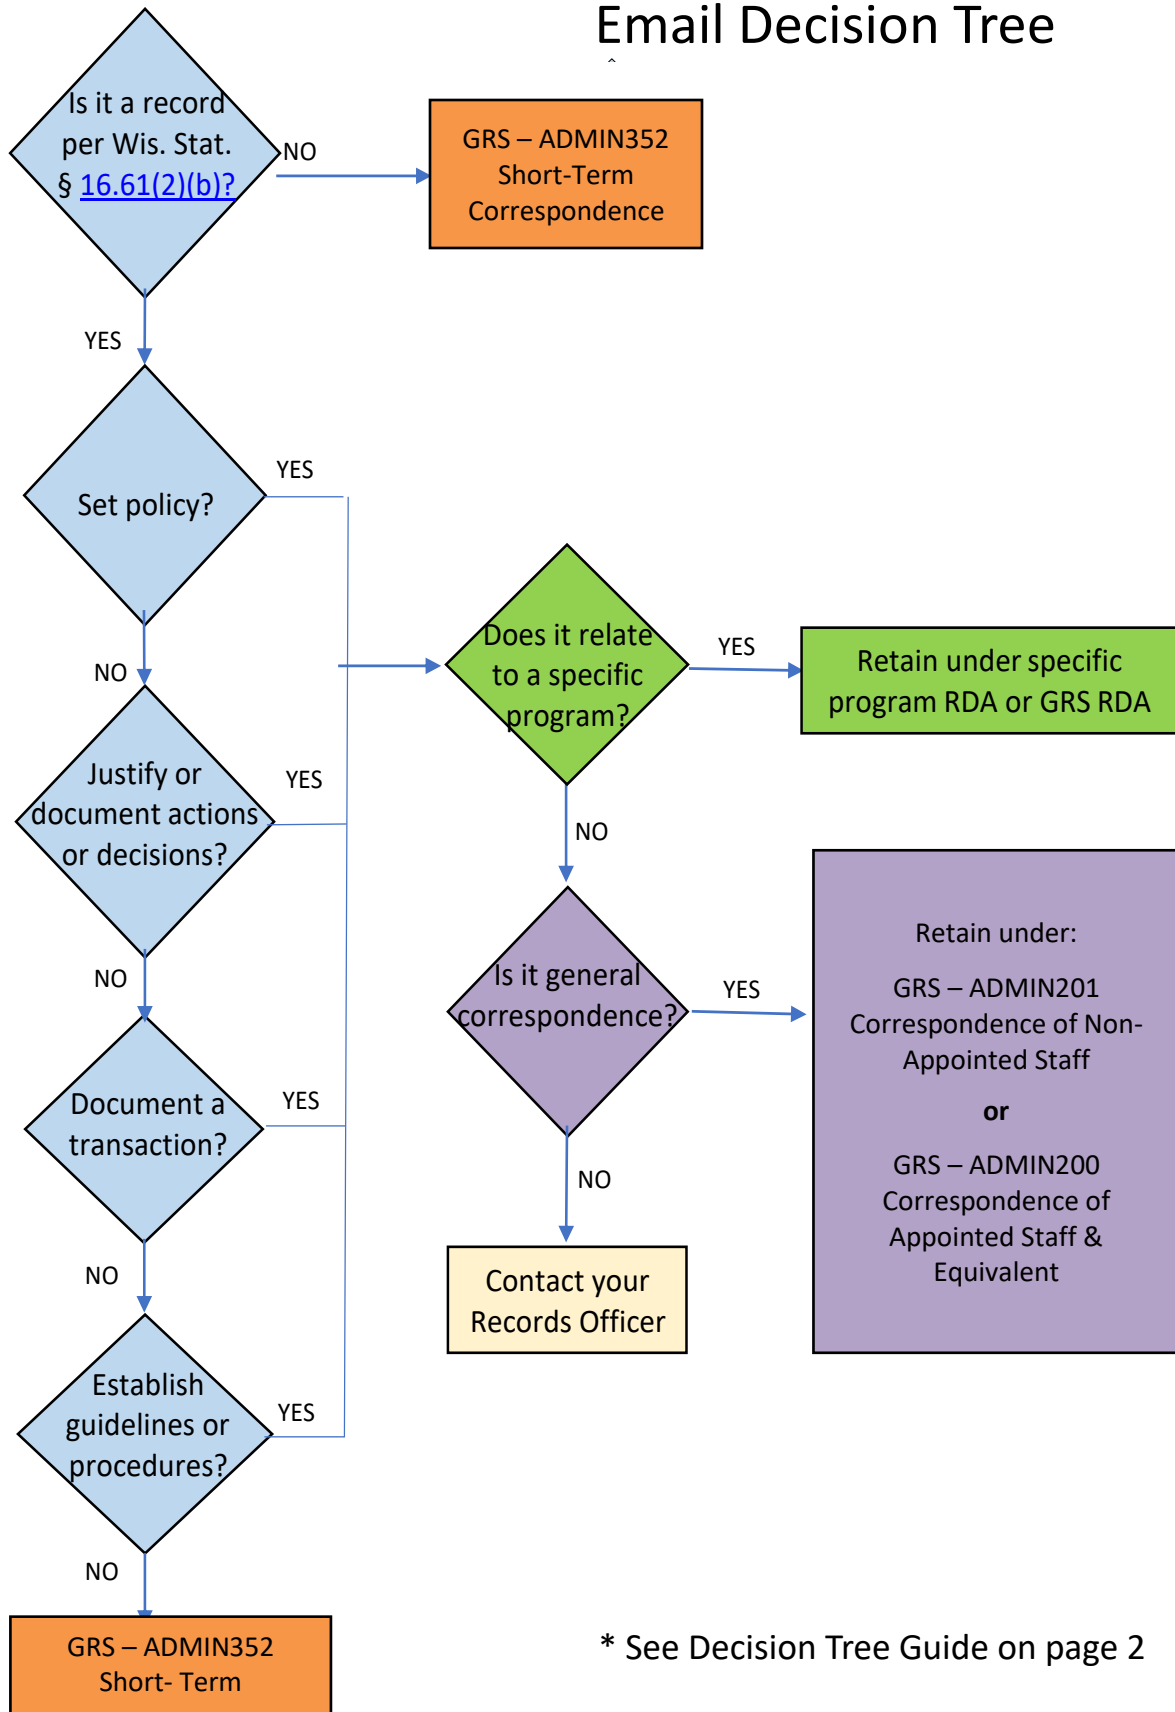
Email Decision Tree

Is it a record per Wis. Stat. § 16.61(2)(b)?

NO

GRS – ADMIN352 Short-Term Correspondence

YES

Set policy?

YES

NO

Justify or document actions or decisions?

YES

NO

Document a transaction?

YES

NO

Establish guidelines or procedures?

YES

NO

GRS – ADMIN352 Short- Term

Does it relate to a specific program?

YES

Retain under specific program RDA or GRS RDA

NO

Is it general correspondence?

YES

Retain under:

GRS – ADMIN201 Correspondence of Non-Appointed Staff

or

GRS – ADMIN200 Correspondence of Appointed Staff & Equivalent

NO

Contact your Records Officer

* See Decision Tree Guide on page 2